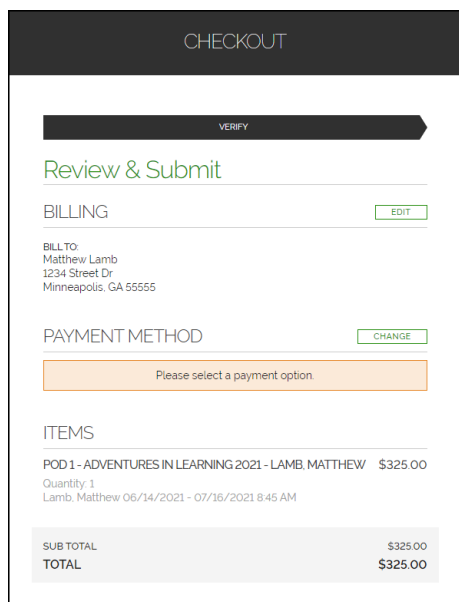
CHECKOUT

VERIFY

Review & Submit

BILLING

EDIT

BILL TO:
Matthew Lamb
1234 Street Dr
Minneapolis, GA 55555

PAYMENT METHOD

CHANGE

Please select a payment option.

ITEMS

POD 1 - ADVENTURES IN LEARNING 2021 - LAMB, MATTHEW $325.00
Quantity: 1
Lamb, Matthew 06/14/2021 - 07/16/2021 8:45 AM

SUB TOTAL $325.00
TOTAL $325.00